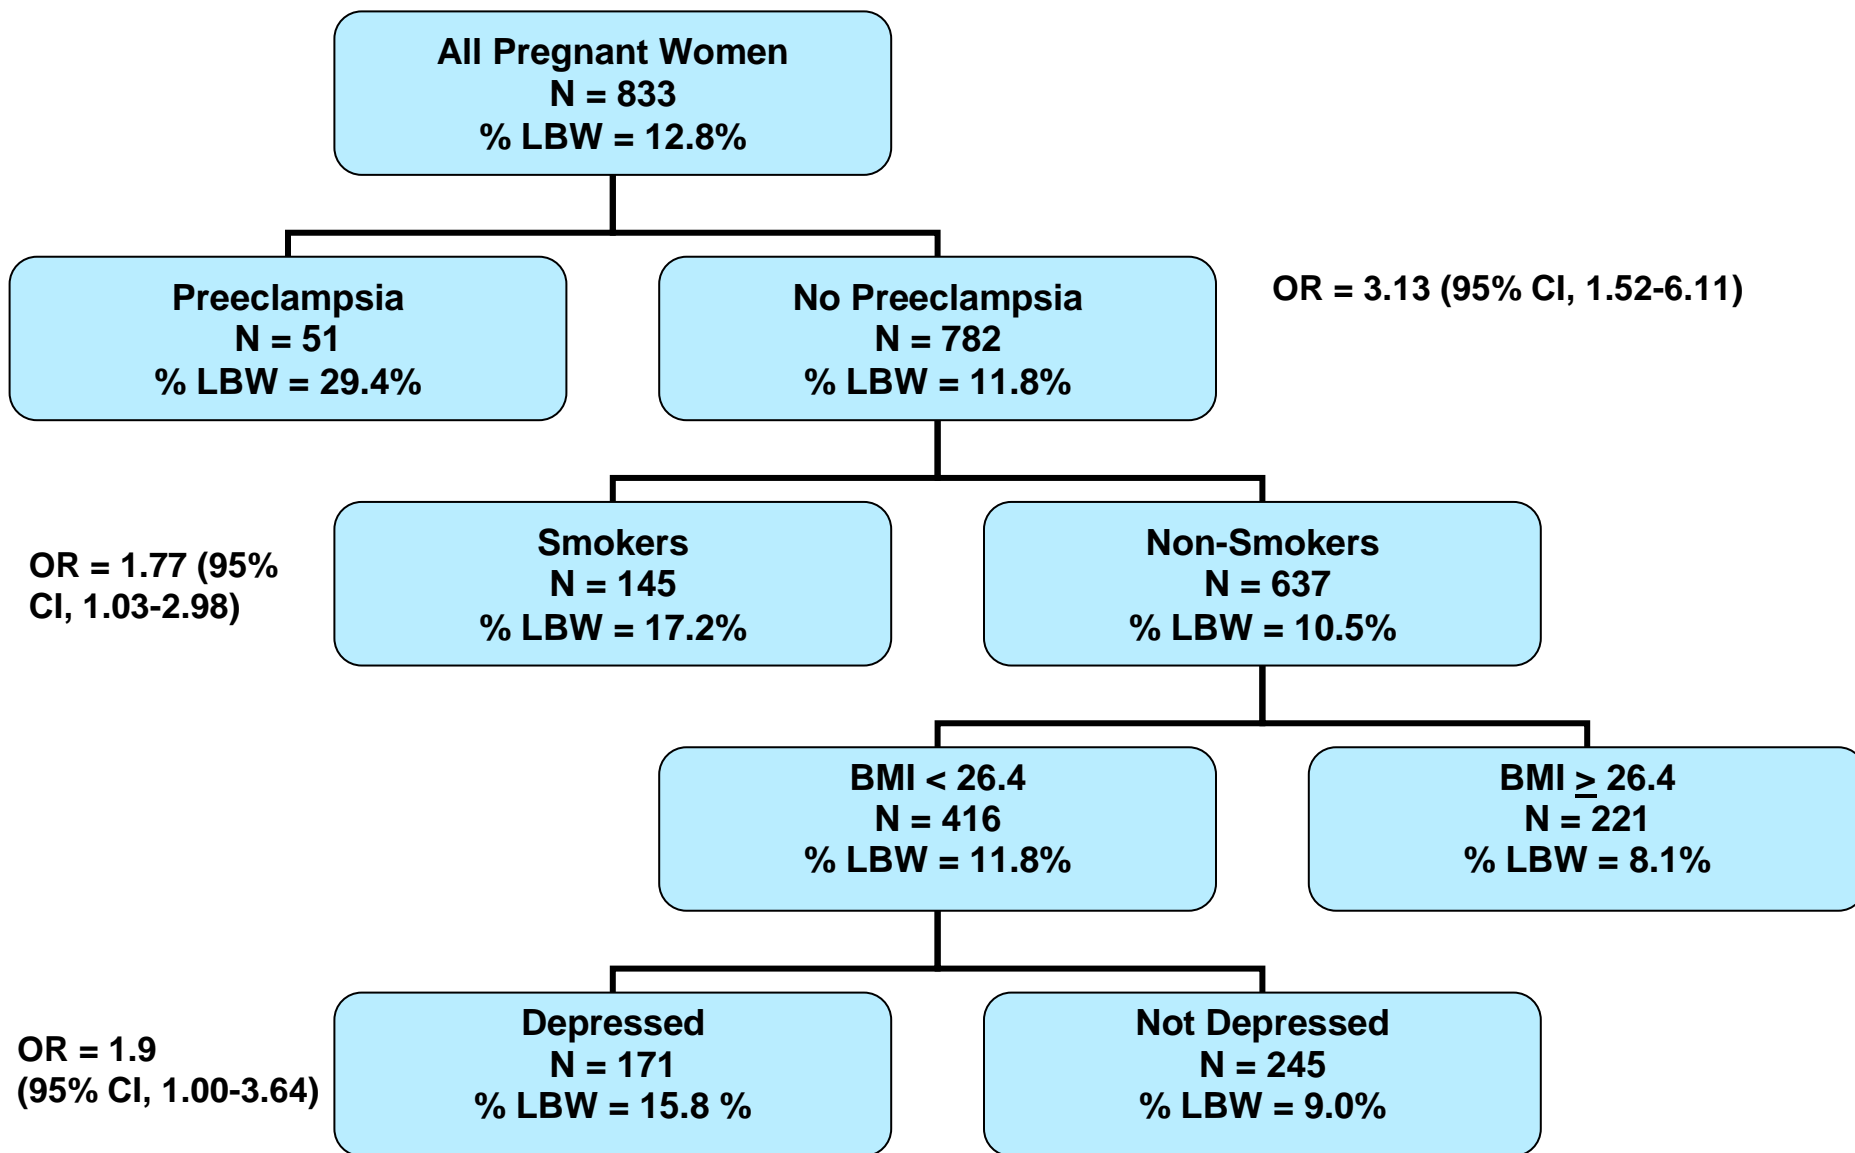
All Pregnant Women
N = 833
% LBW = 12.8%

Preeclampsia
N = 51
% LBW = 29.4%

No Preeclampsia
N = 782
% LBW = 11.8%

OR = 3.13 (95% CI, 1.52-6.11)

OR = 1.77 (95% CI, 1.03-2.98)

Smokers
N = 145
% LBW = 17.2%

Non-Smokers
N = 637
% LBW = 10.5%

BMI < 26.4
N = 416
% LBW = 11.8%

BMI $\geq$ 26.4
N = 221
% LBW = 8.1%

OR = 1.9
(95% CI, 1.00-3.64)

Depressed
N = 171
% LBW = 15.8 %

Not Depressed
N = 245
% LBW = 9.0%